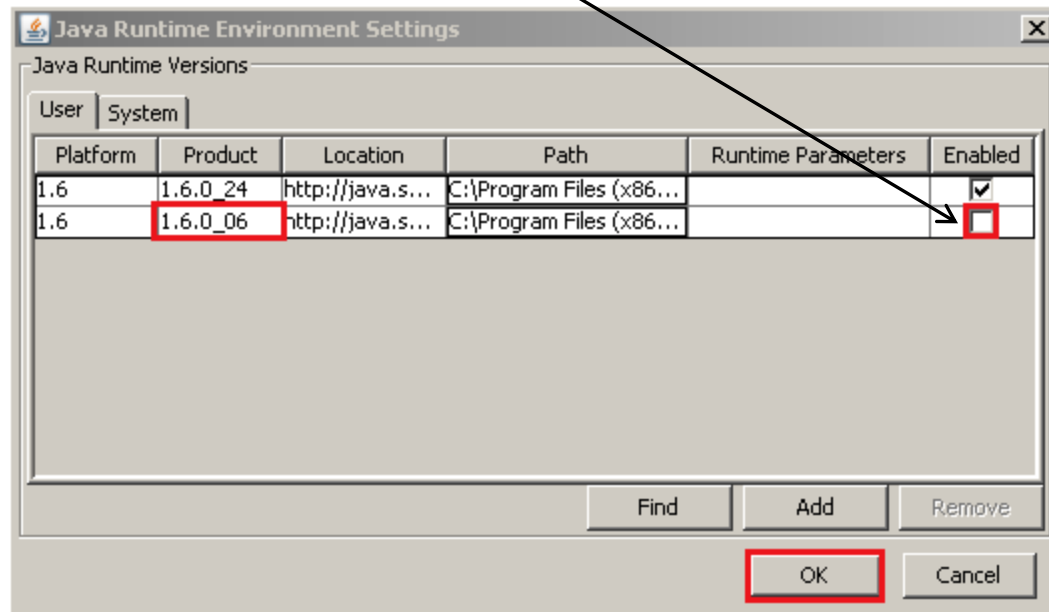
Java Runtime Environment Settings

Java Runtime Versions

User | System

| Platform | Product | Location | Path | Runtime Parameters | Enabled |
|---|---|---|---|---|---|
| 1.6 | 1.6.0_24 | http://java.s... | C:\Program Files (x86... | | ☑ |
| 1.6 | 1.6.0_06 | http://java.s... | C:\Program Files (x86... | | ☐ |

Find Add Remove

OK Cancel